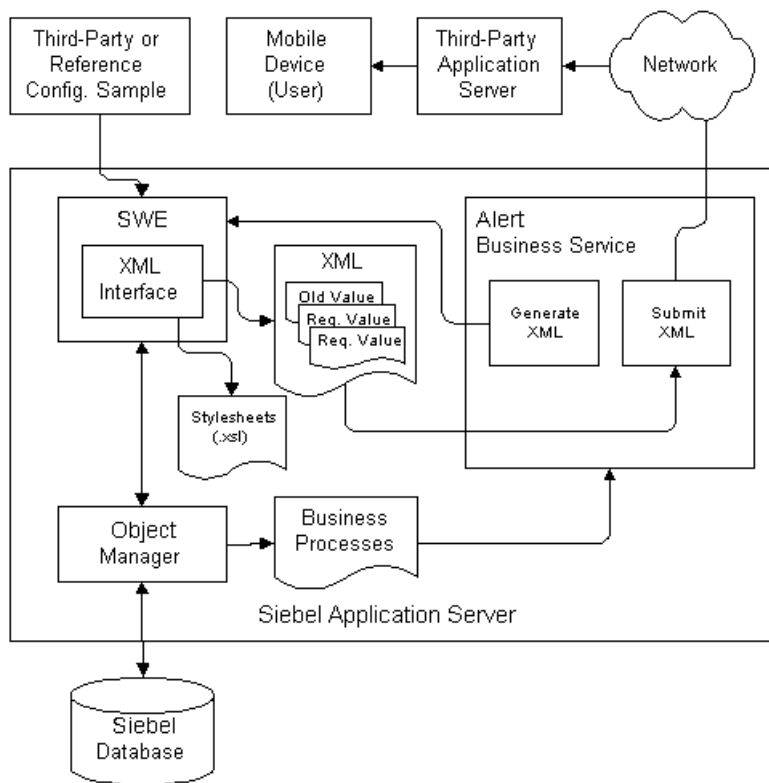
Third-Party or Reference Config. Sample

Mobile Device (User)

Third-Party Application Server

Network

SWE

XML Interface

XML

Old Value

Req. Value

Req. Value

Alert Business Service

Generate XML

Submit XML

Stylesheets (.xsl)

Object Manager

Business Processes

Siebel Application Server

Siebel Database